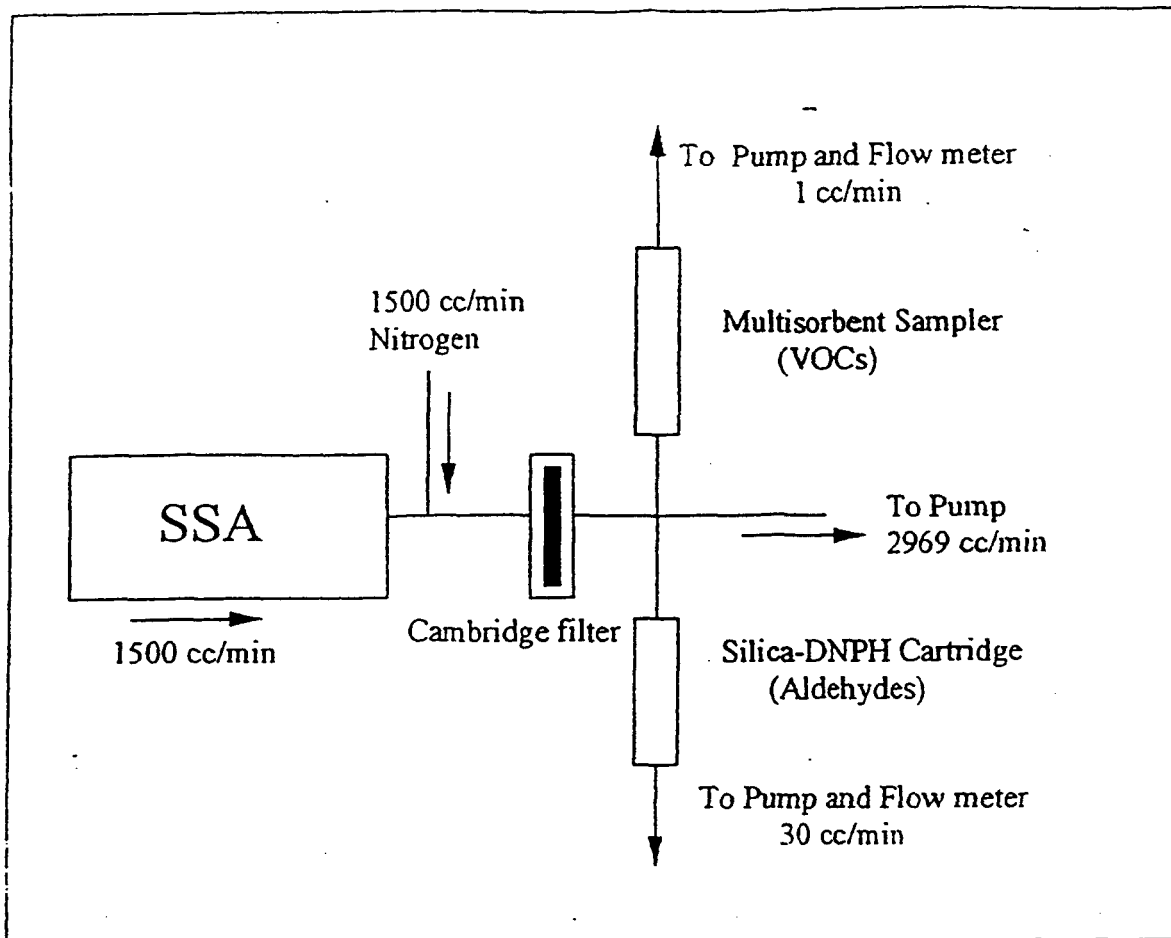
To Pump and Flow meter
1 cc/min

1500 cc/min
Nitrogen

Multisorbent Sampler
(VOCs)

SSA

To Pump
2969 cc/min

1500 cc/min

Cambridge filter

Silica-DNPH Cartridge
(Aldehydes)

To Pump and Flow meter
30 cc/min